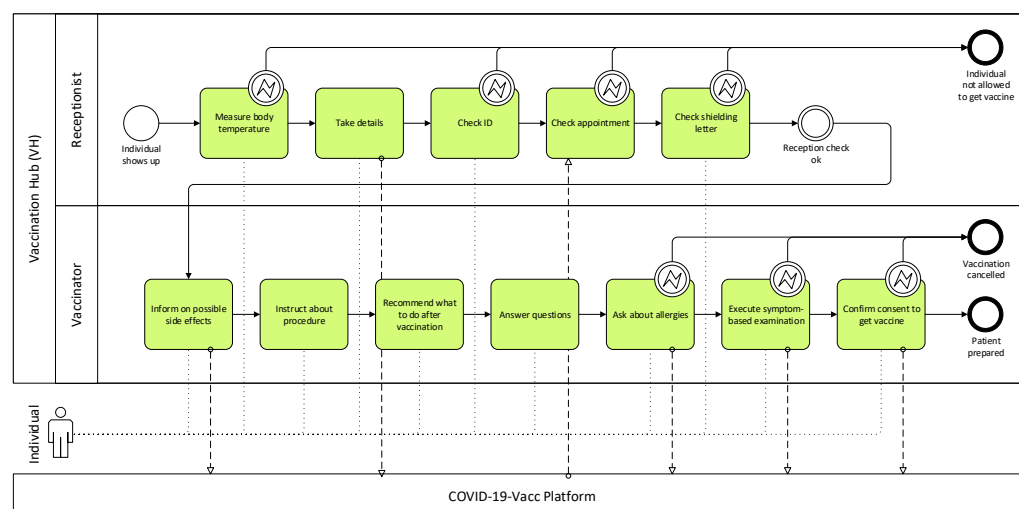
Vaccination Hub (VH)

Receptionist

Individual shows up

Measure body temperature

Take details

Check ID

Check appointment

Check shielding letter

Reception check ok

Individual not allowed to get vaccine

Vaccinator

Inform on possible side effects

Instruct about procedure

Recommend what to do after vaccination

Answer questions

Ask about allergies

Execute symptom-based examination

Confirm consent to get vaccine

Vaccination cancelled

Patient prepared

Individual

COVID-19-Vacc Platform